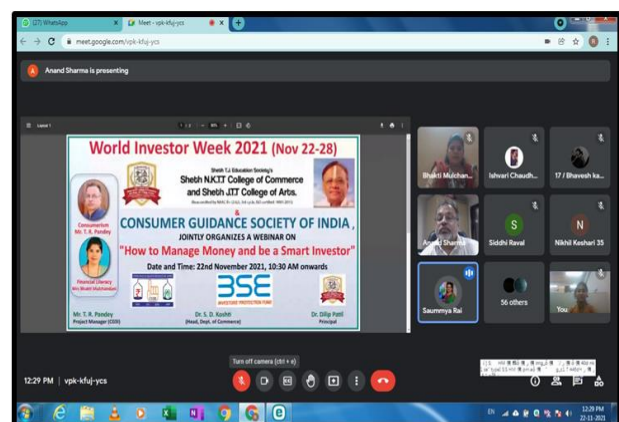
(27) WhatsApp
Meet - vpk-kfuj-ycs
meet.google.com/vpk-kfuj-ycs

Anand Sharma is presenting

World Investor Week 2021 (Nov 22-28)

Sheth T.J. Education Society's
Sheth N.K.T.T College of Commerce and Sheth J.T.T College of Arts.

&
CONSUMER GUIDANCE SOCIETY OF INDIA,
JOINTLY ORGANIZES A WEBINAR ON
"How to Manage Money and be a Smart Investor"
Date and Time: 22nd November 2021, 10:30 AM onwards

Consumerism
Mr. T. R. Pandey

Financial Literacy
Mrs. Bhakti Mulchandani

BSE
INVESTORS' PROTECTION FUND

Mr. T. R. Pandey
Project Manager (CGSI)

Dr. S. D. Koshti
(Head, Dept. of Commerce)

Dr. Dilip Patil
Principal

Bhakti Mulchan...
Ishvari Chaudh...
17 / Bhavesh ka...
Anand Sharma
Siddhi Raval
Nikhil Keshari 35
Saummya Rai
56 others
You

Turn off camera (ctrl + e)

12:29 PM | vpk-kfuj-ycs

12:29 PM
22-11-2021